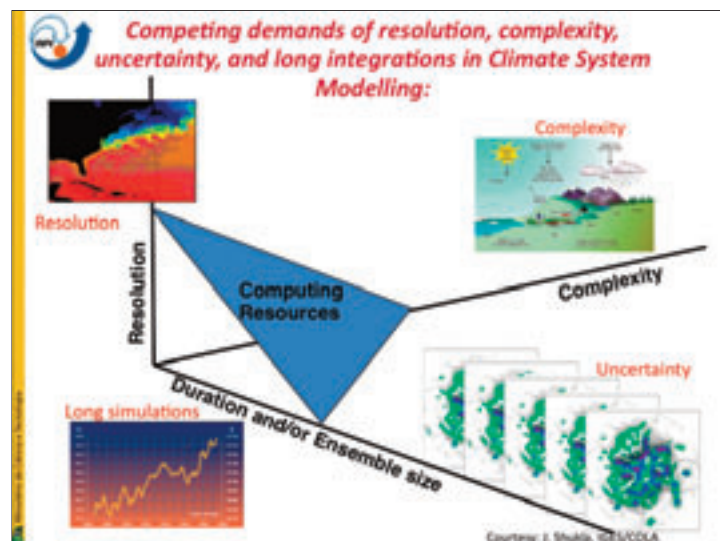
Competing demands of resolution, complexity, uncertainty, and long integrations in Climate System Modelling:

Complexity

Resolution

Resolution

Computing Resources

Complexity

Uncertainty

Duration and/or Ensemble size

Long simulations

Courtesy: J. Shukla, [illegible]/COLA